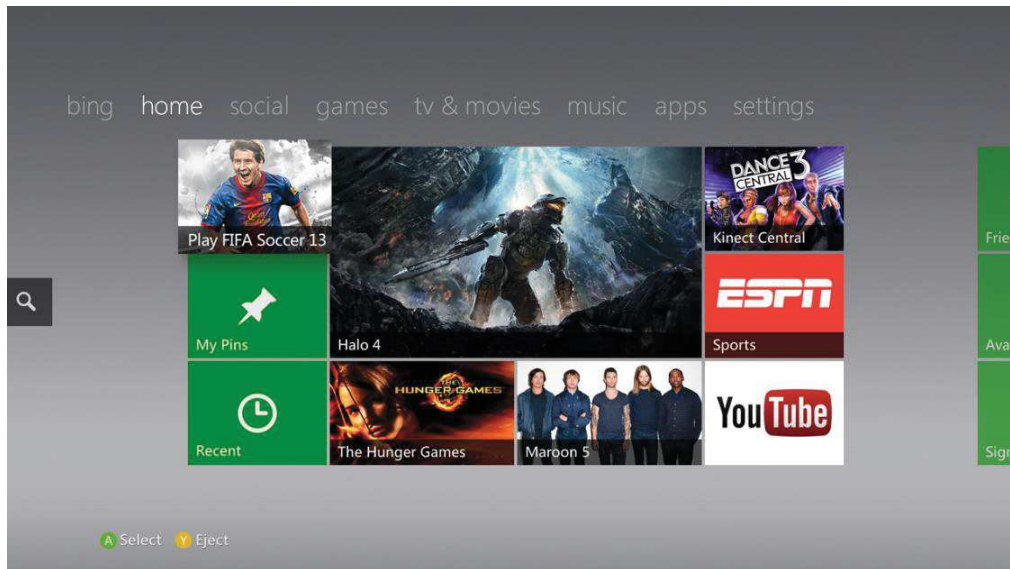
bing home social games tv & movies music apps settings

Play FIFA Soccer 13

Halo 4

DANCE CENTRAL 3

Kinect Central

Frie

My Pins

ESPN

Sports

Ava

Recent

THE HUNGER GAMES

The Hunger Games

Maroon 5

YouTube

Sig

A Select Y Eject